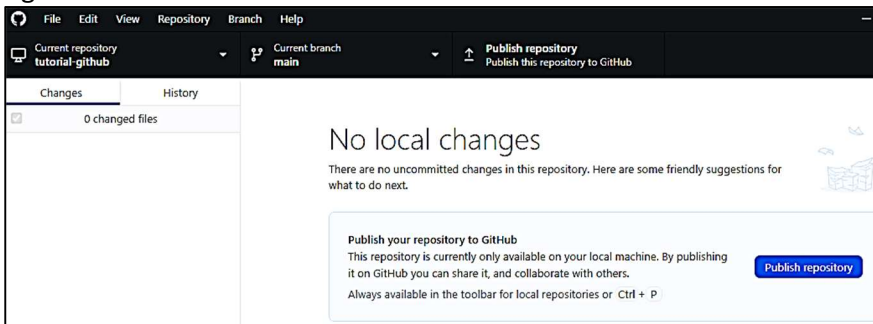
File Edit View Repository Branch Help

Current repository
tutorial-github

Current branch
main

Publish repository
Publish this repository to GitHub

Changes History

0 changed files

No local changes

There are no uncommitted changes in this repository. Here are some friendly suggestions for what to do next.

Publish your repository to GitHub
This repository is currently only available on your local machine. By publishing it on GitHub you can share it, and collaborate with others.
Always available in the toolbar for local repositories or Ctrl + P

Publish repository